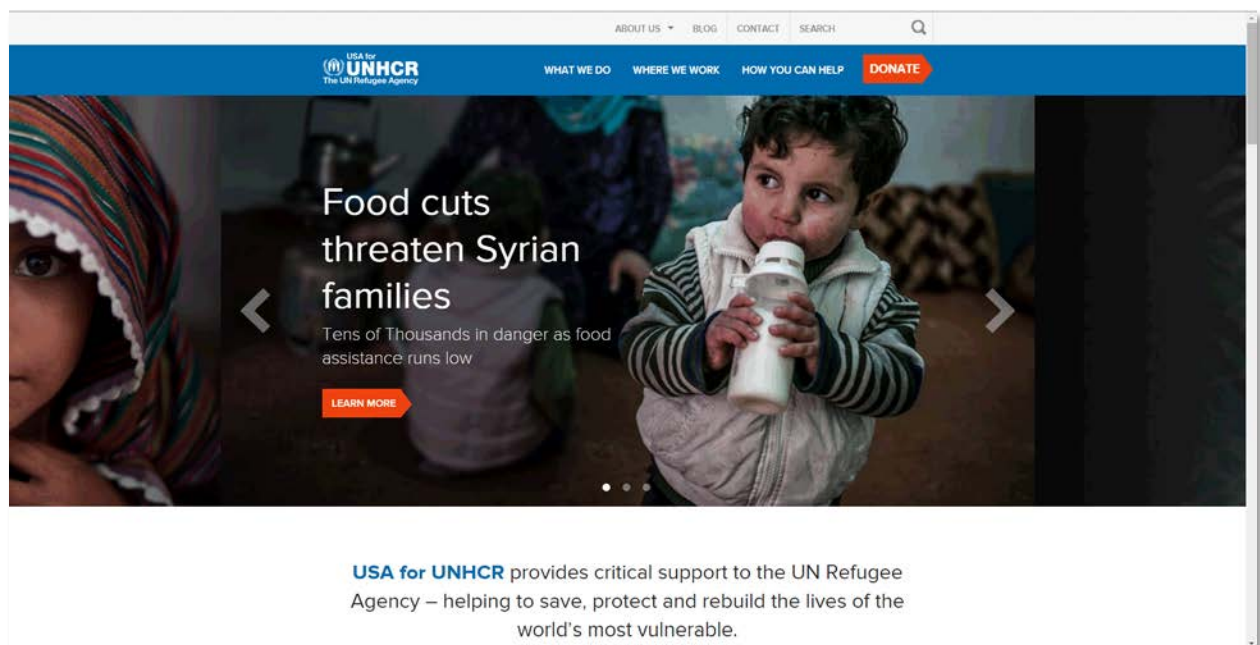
ABOUT US ▾ BLOG CONTACT SEARCH

USA for
UNHCR
The UN Refugee Agency

WHAT WE DO WHERE WE WORK HOW YOU CAN HELP DONATE

Food cuts threaten Syrian families

Tens of Thousands in danger as food assistance runs low

LEARN MORE

USA for UNHCR provides critical support to the UN Refugee Agency – helping to save, protect and rebuild the lives of the world's most vulnerable.